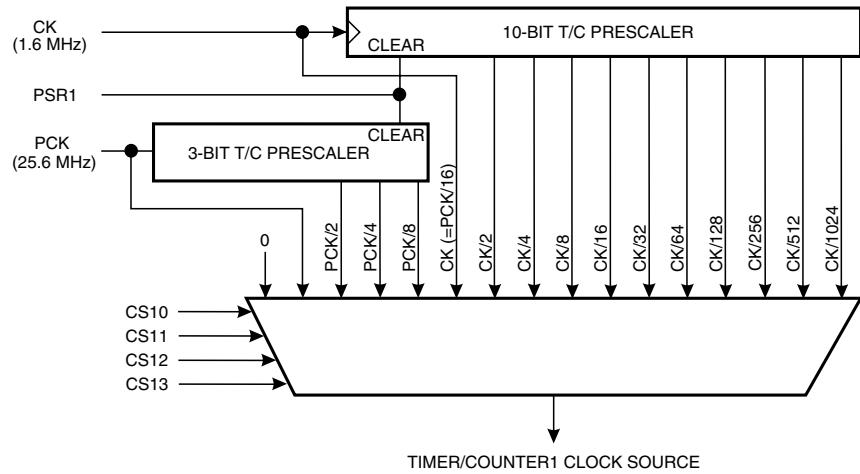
CK
(1.6 MHz)

10-BIT T/C PRESCALER

CLEAR

PSR1

PCK
(25.6 MHz)

CLEAR

3-BIT T/C PRESCALER

0

PCK/2

PCK/4

PCK/8

CK (=PCK/16)

CK/2

CK/4

CK/8

CK/16

CK/32

CK/64

CK/128

CK/256

CK/512

CK/1024

CS10

CS11

CS12

CS13

TIMER/COUNTER1 CLOCK SOURCE